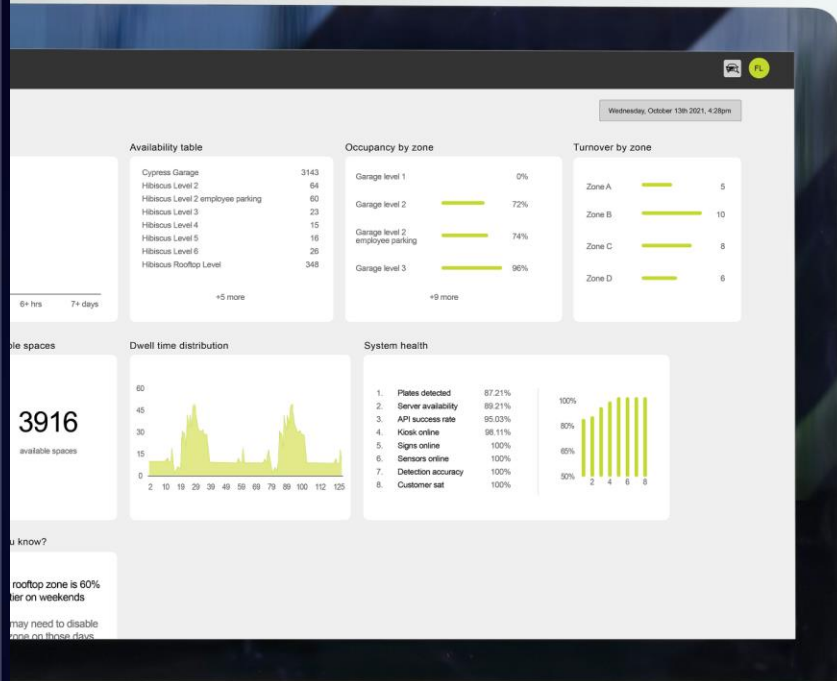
FL

Wednesday, October 13th 2021, 4:28pm

6+ hrs 7+ days

Availability table

| | |
|---|---|
| Cypress Garage | 3143 |
| Hibiscus Level 2 | 64 |
| Hibiscus Level 2 employee parking | 60 |
| Hibiscus Level 3 | 23 |
| Hibiscus Level 4 | 15 |
| Hibiscus Level 5 | 16 |
| Hibiscus Level 6 | 26 |
| Hibiscus Rooftop Level | 348 |

+5 more

Occupancy by zone

Garage level 1 0%
Garage level 2 72%
Garage level 2 employee parking 74%
Garage level 3 96%

+9 more

Turnover by zone

Zone A 5
Zone B 10
Zone C 8
Zone D 6

ble spaces

3916
available spaces

Dwell time distribution

60
45
30
15
0
2 10 19 29 39 49 59 69 79 89 100 112 125

System health

1. Plates detected 87.21%
2. Server availability 89.21%
3. API success rate 95.03%
4. Kiosk online 98.11%
5. Signs online 100%
6. Sensors online 100%
7. Detection accuracy 100%
8. Customer sat 100%

100%
80%
65%
50%
2 4 6 8

u know?

rooftop zone is 60% tier on weekends

may need to disable zone on those days